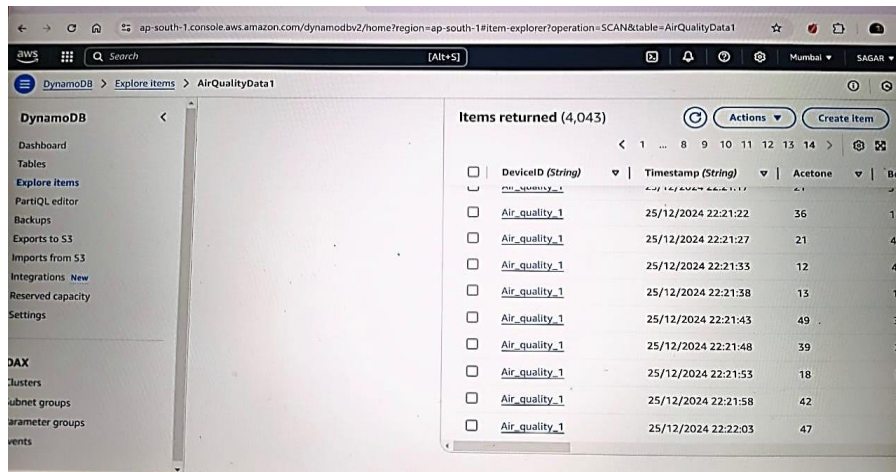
ap-south-1.console.aws.amazon.com/dynamodbv2/home?region=ap-south-1#item-explorer?operation=SCAN&table=AirQualityData1

aws Search [Alt+S] Mumbai ▾ SAGAR ▾

DynamoDB > Explore items > AirQualityData1

DynamoDB

Dashboard
Tables
Explore items
PartiQL editor
Backups
Exports to S3
Imports from S3
Integrations New
Reserved capacity
Settings

DAX
Clusters
ubnet groups
arameter groups
vents

Items returned (4,043)

Actions ▾ Create item

< 1 ... 8 9 10 11 12 13 14 >

| | DeviceID (String) | Timestamp (String) | Acetone | B |
|---|---|---|---|---|
| | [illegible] | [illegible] | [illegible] | |
| | Air_quality_1 | 25/12/2024 22:21:22 | 36 | 1 |
| | Air_quality_1 | 25/12/2024 22:21:27 | 21 | 4 |
| | Air_quality_1 | 25/12/2024 22:21:33 | 12 | 4 |
| | Air_quality_1 | 25/12/2024 22:21:38 | 13 | 1 |
| | Air_quality_1 | 25/12/2024 22:21:43 | 49 | |
| | Air_quality_1 | 25/12/2024 22:21:48 | 39 | |
| | Air_quality_1 | 25/12/2024 22:21:53 | 18 | |
| | Air_quality_1 | 25/12/2024 22:21:58 | 42 | |
| | Air_quality_1 | 25/12/2024 22:22:03 | 47 | |